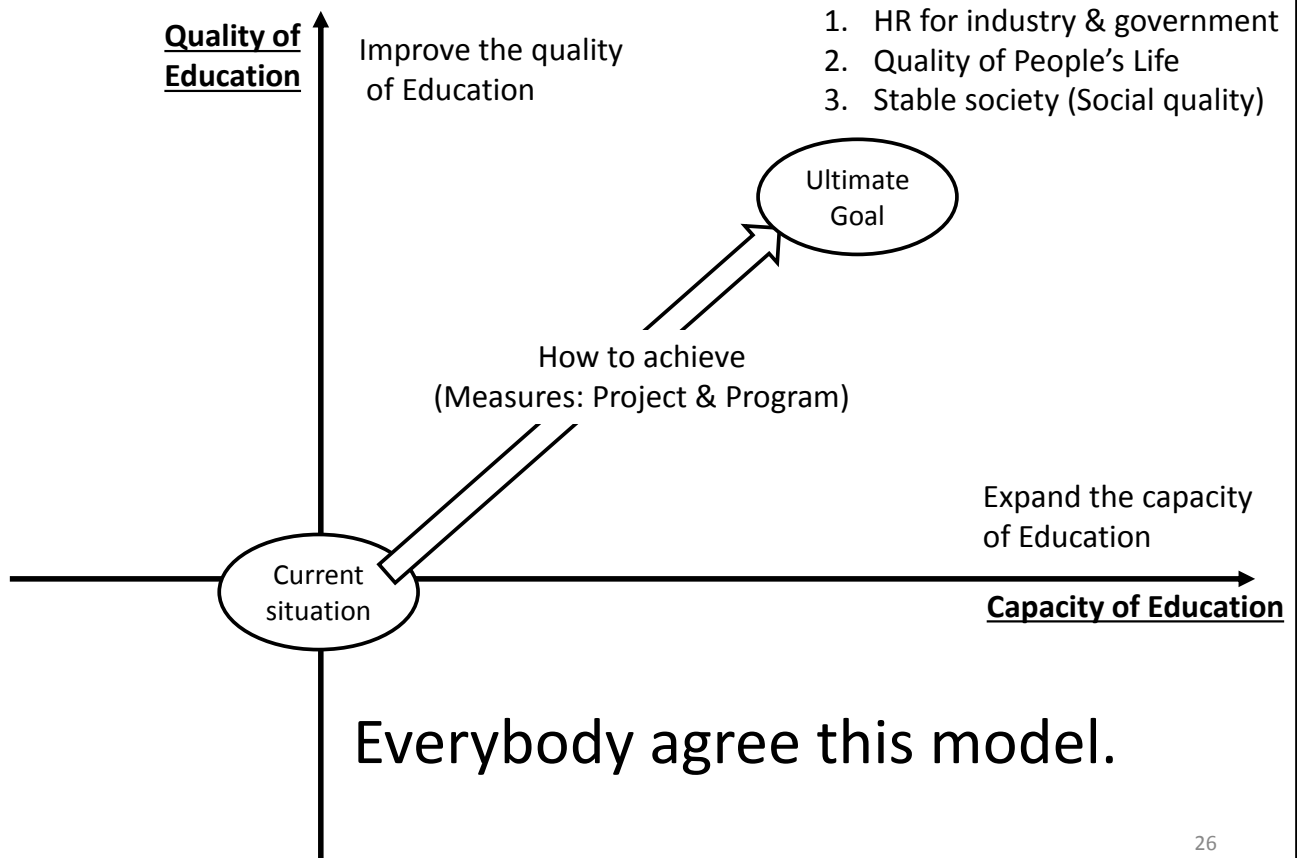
Quality of Education

Improve the quality of Education

1. HR for industry & government
2. Quality of People’s Life
3. Stable society (Social quality)

Ultimate Goal

How to achieve (Measures: Project & Program)

Expand the capacity of Education

Current situation

Capacity of Education

Everybody agree this model.

26